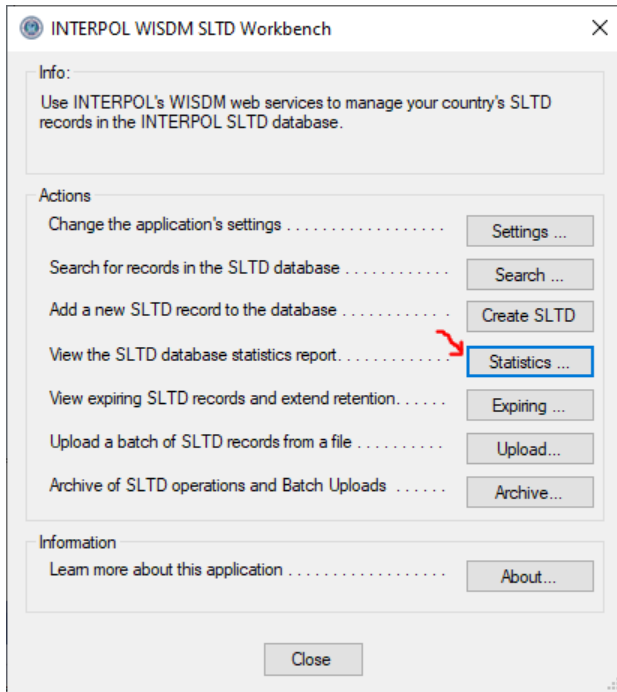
INTERPOL WISDM SLTD Workbench

Info:
Use INTERPOL's WISDM web services to manage your country's SLTD records in the INTERPOL SLTD database.

Actions
Change the application's settings . . . . . . . . . . . . . . . . . . Settings ...
Search for records in the SLTD database . . . . . . . . . . . . Search ...
Add a new SLTD record to the database . . . . . . . . . . . Create SLTD
View the SLTD database statistics report. . . . . . . . . . . . . Statistics ...
View expiring SLTD records and extend retention. . . . . . Expiring ...
Upload a batch of SLTD records from a file . . . . . . . . . . Upload...
Archive of SLTD operations and Batch Uploads . . . . . . Archive...

Information
Learn more about this application . . . . . . . . . . . . . . . . . . About...

Close